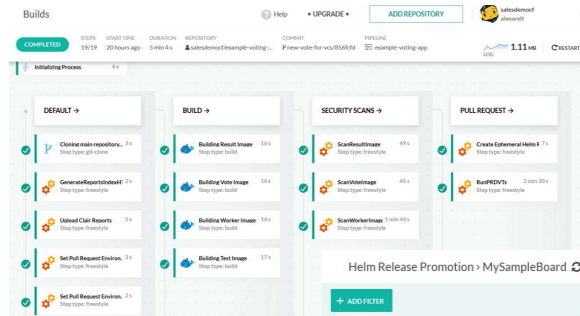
Builds

Help • UPGRADE • ADD REPOSITORY salesdemocf alexandl

COMPLETED STEPS 19/19 START TIME 20 hours ago DURATION 5 min 4 s REPOSITORY salesdemocf/example-voting-... COMMIT new-vote-for-vcs/856fcfd PIPELINE example-voting-app

LOG 1.11 MB RESTART

Initializing Process 6 s

DEFAULT →

Cloning main repository... 3 s
Step type: git-clone

GenerateReportsIndexH 2 s
Step type: freestyle

Upload Clair Reports 5 s
Step type: freestyle

Set Pull Request Environ. 3 s
Step type: freestyle

Set Pull Request Environ. 2 s
Step type: freestyle

BUILD →

Building Result Image 18 s
Step type: build

Building Vote Image 16 s
Step type: build

Building Worker Image 14 s
Step type: build

Building Test Image 17 s
Step type: build

SECURITY SCANS →

ScanResultImage 49 s
Step type: freestyle

ScanVoteImage 45 s
Step type: freestyle

ScanWorkerImage 1 min 44 s
Step type: freestyle

PULL REQUEST →

Create Ephemeral Helm F 7 s
Step type: freestyle

RunPRDVTs 2 min 30 s
Step type: freestyle

Helm Release Promotion › MySampleBoard

+ ADD FILTER